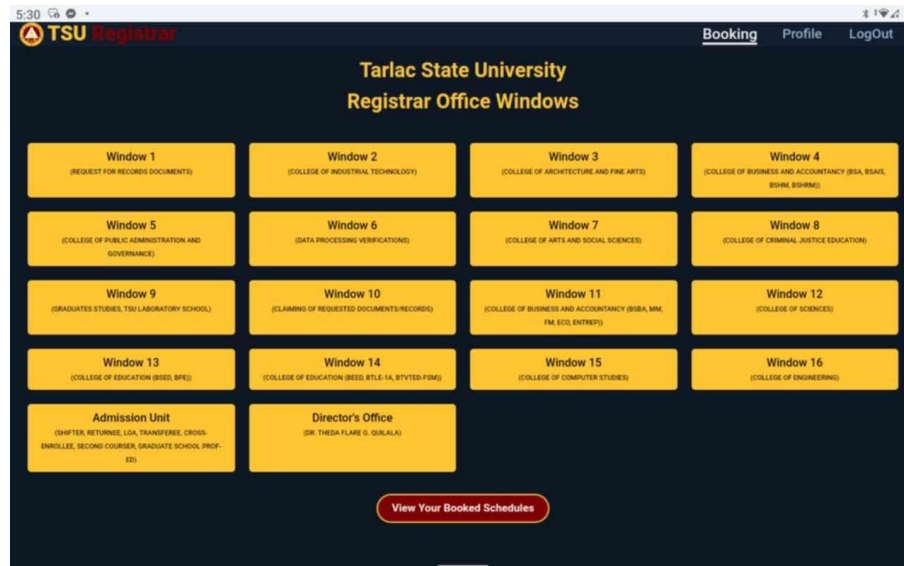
5:30

TSU Registrar

Booking Profile LogOut

Tarlac State University
Registrar Office Windows

Window 1
(REQUEST FOR RECORDS DOCUMENTS)

Window 2
(COLLEGE OF INDUSTRIAL TECHNOLOGY)

Window 3
(COLLEGE OF ARCHITECTURE AND FINE ARTS)

Window 4
(COLLEGE OF BUSINESS AND ACCOUNTANCY (BSA, BSAIS, BSHM, BSHRM))

Window 5
(COLLEGE OF PUBLIC ADMINISTRATION AND GOVERNANCE)

Window 6
(DATA PROCESSING VERIFICATIONS)

Window 7
(COLLEGE OF ARTS AND SOCIAL SCIENCES)

Window 8
(COLLEGE OF CRIMINAL JUSTICE EDUCATION)

Window 9
(GRADUATES STUDIES, TSU LABORATORY SCHOOL)

Window 10
(CLAIMING OF REQUESTED DOCUMENTS/RECORDS)

Window 11
(COLLEGE OF BUSINESS AND ACCOUNTANCY (BSBA, MM, FM, ECO, ENTREP))

Window 12
(COLLEGE OF SCIENCES)

Window 13
(COLLEGE OF EDUCATION (BSED, BPE))

Window 14
(COLLEGE OF EDUCATION (BEED, BTLE-IA, BTVTED-FSM))

Window 15
(COLLEGE OF COMPUTER STUDIES)

Window 16
(COLLEGE OF ENGINEERING)

Admission Unit
(SHIFTER, RETURNEE, LOA, TRANSFEREE, CROSS-ENROLLEE, SECOND COURSER, GRADUATE SCHOOL PROF-ED)

Director's Office
(DR. THEDA FLARE G. QUILALA)

View Your Booked Schedules